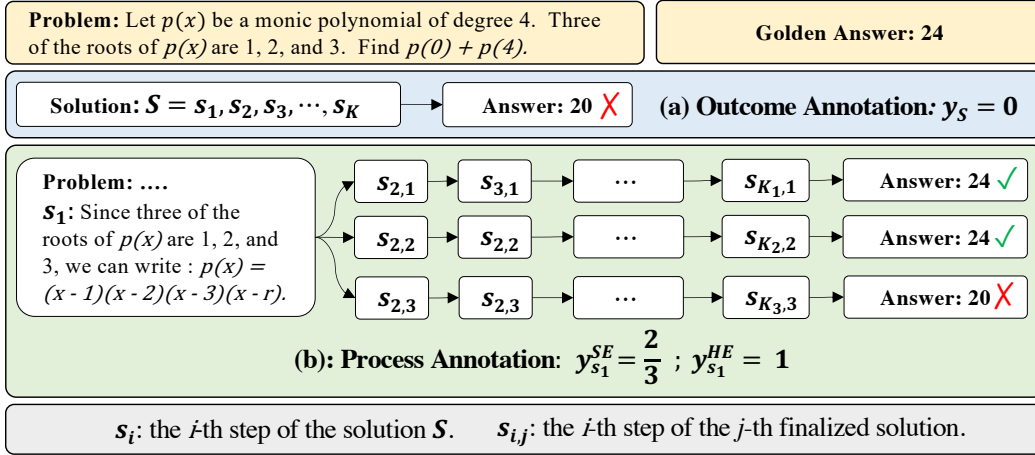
**Problem:** Let $p(x)$ be a monic polynomial of degree 4. Three of the roots of $p(x)$ are 1, 2, and 3. Find $p(0) + p(4)$.

**Golden Answer: 24**

**Solution:** $S = s_1, s_2, s_3, \cdots, s_K$

**Answer: 20** ✗

**(a) Outcome Annotation:** $y_S = 0$

**Problem: ....**

$s_1$: Since three of the roots of $p(x)$ are 1, 2, and 3, we can write : $p(x) = (x - 1)(x - 2)(x - 3)(x - r)$.

$s_{2,1}$ $s_{3,1}$ $\cdots$ $s_{K_1,1}$ **Answer: 24** ✓

$s_{2,2}$ $s_{2,2}$ $\cdots$ $s_{K_2,2}$ **Answer: 24** ✓

$s_{2,3}$ $s_{2,3}$ $\cdots$ $s_{K_3,3}$ **Answer: 20** ✗

**(b): Process Annotation:** $y_{s_1}^{SE} = \frac{2}{3}$ ; $y_{s_1}^{HE} = 1$

$s_i$: the $i$-th step of the solution $S$. $s_{i,j}$: the $i$-th step of the $j$-th finalized solution.